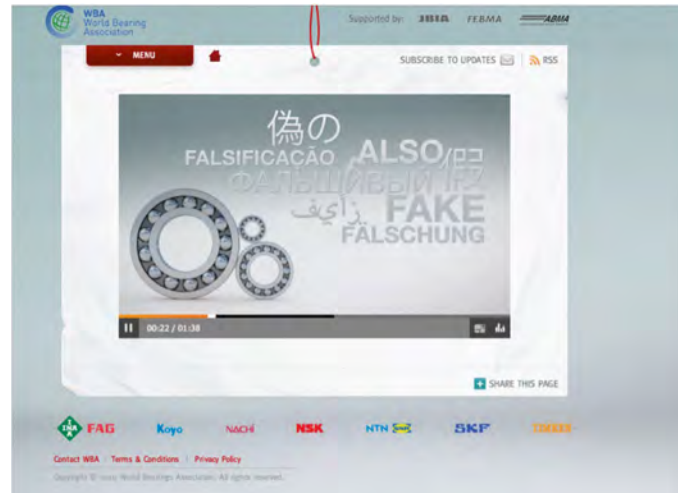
WBA
World Bearing Association

Supported by: JBIA FEBMA ABMA

MENU

SUBSCRIBE TO UPDATES RSS

偽の
FALSIFICAÇÃO ALSO/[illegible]
ФАЛЬШИВЫЙ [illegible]
زائف FAKE
FÄLSCHUNG

00:22 / 01:38

SHARE THIS PAGE

INA FAG Koyo NACHI NSK NTN SNR SKF TIMKEN

Contact WBA | Terms & Conditions | Privacy Policy

Copyright © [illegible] World Bearings Association. All rights reserved.